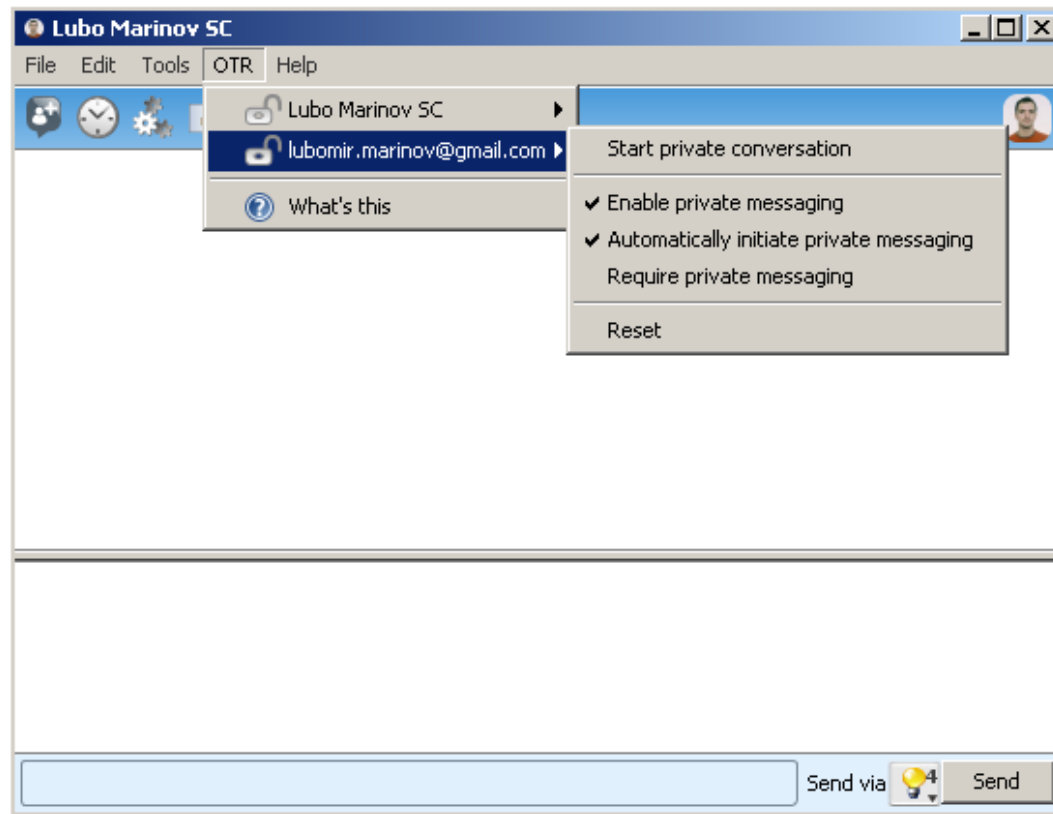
Lubo Marinov SC

File Edit Tools OTR Help

Lubo Marinov SC

lubomir.marinov@gmail.com

What's this

Start private conversation

✔ Enable private messaging

✔ Automatically initiate private messaging

Require private messaging

Reset

Send via 4 Send